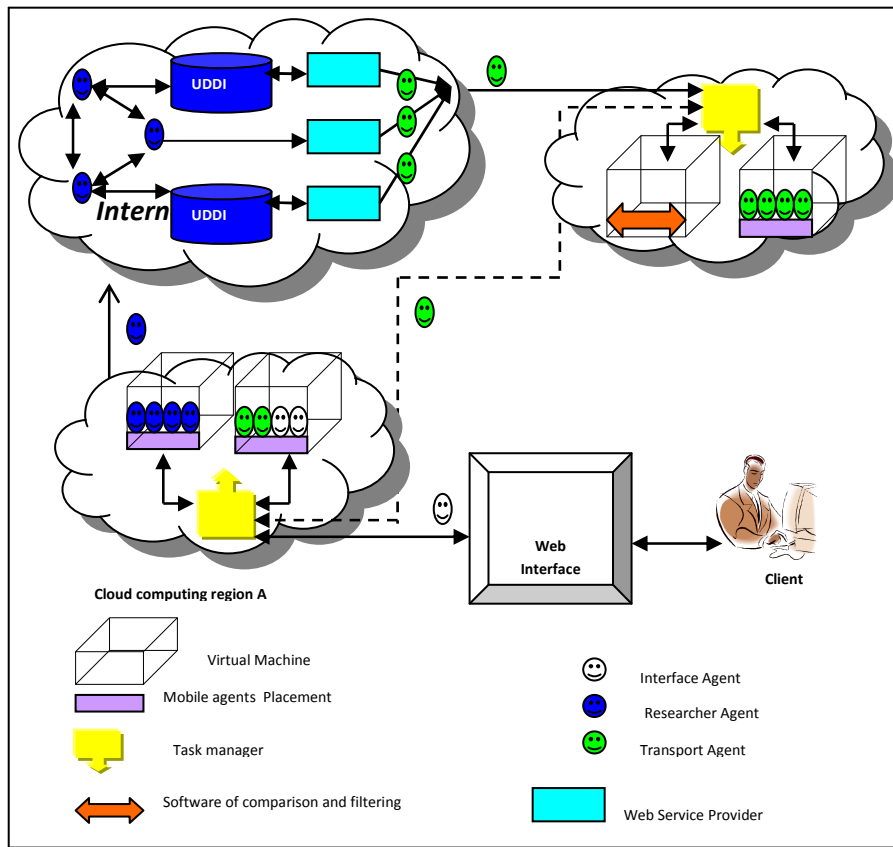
UDDI

UDDI

Intern

Web Interface

Client

Cloud computing region A

Virtual Machine

Mobile agents Placement

Task manager

Software of comparison and filtering

Interface Agent

Researcher Agent

Transport Agent

Web Service Provider